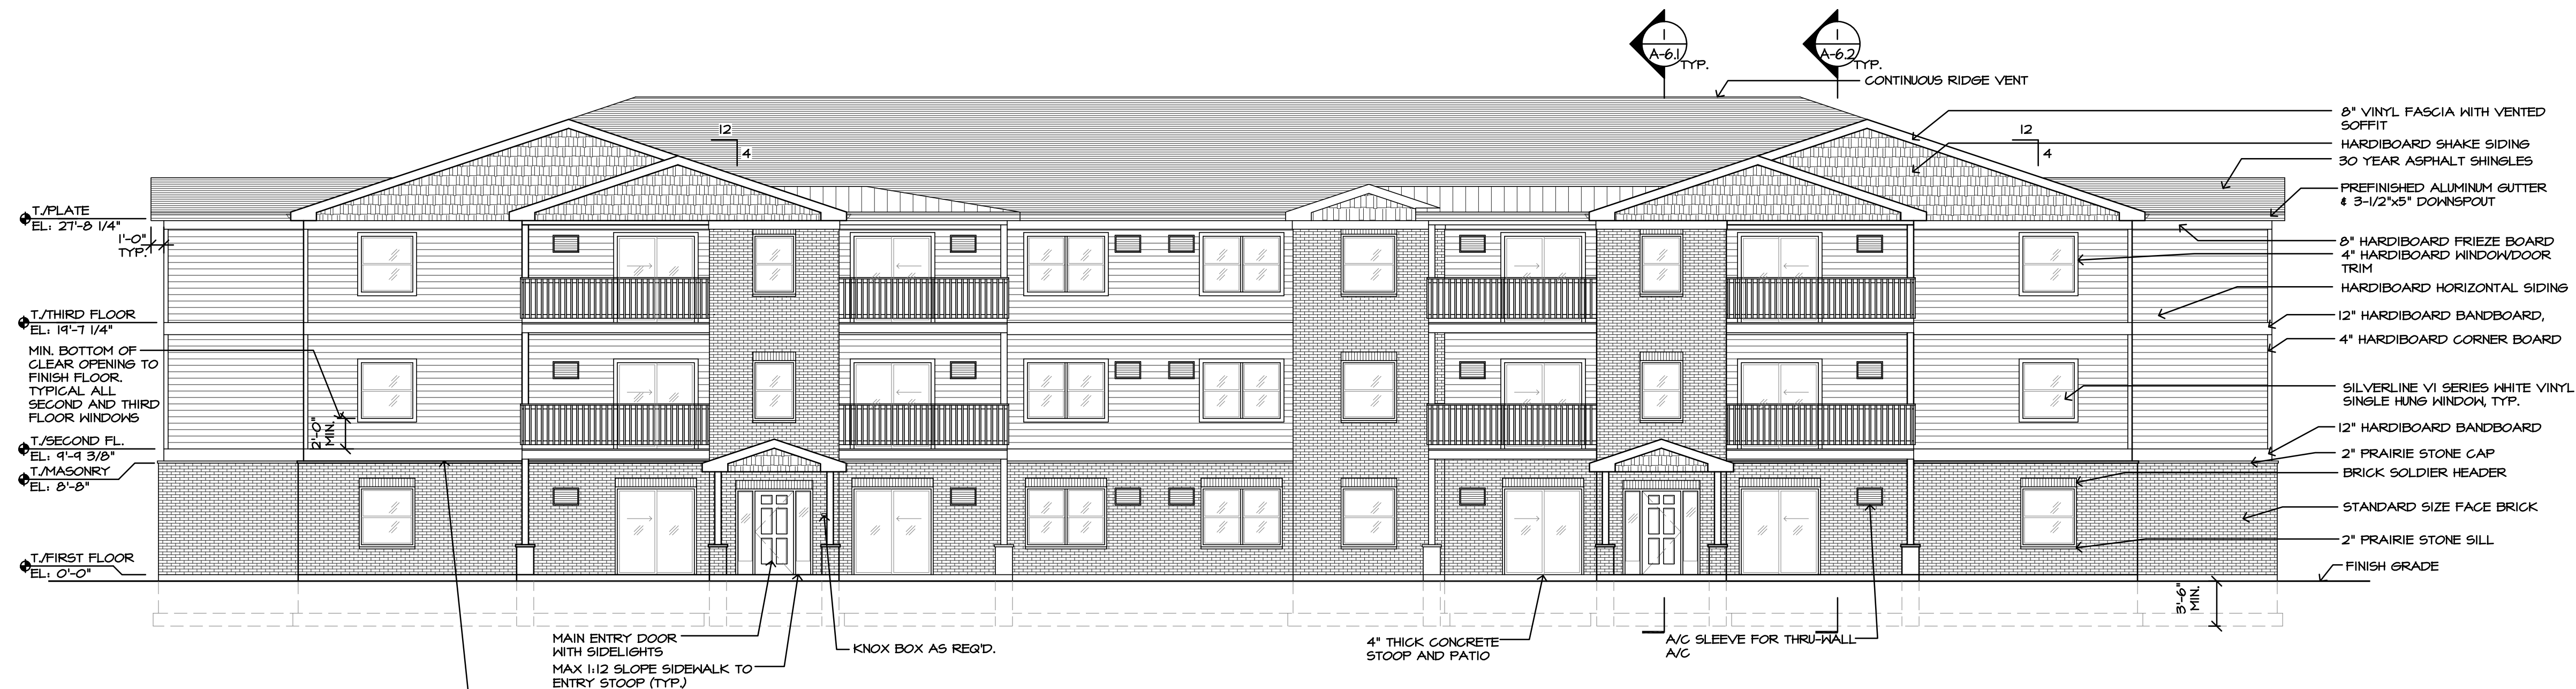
1
A-6.1
TYP.

1
A-6.2
TYP.

CONTINUOUS RIDGE VENT

12
4

12
4

8" VINYL FASCIA WITH VENTED SOFFIT
HARDIBOARD SHAKE SIDING
30 YEAR ASPHALT SHINGLES
PREFINISHED ALUMINUM GUTTER & 3-1/2"x5" DOWNSPOUT
8" HARDIBOARD FRIEZE BOARD
4" HARDIBOARD WINDOWDOOR TRIM
HARDIBOARD HORIZONTAL SIDING
12" HARDIBOARD BANDBOARD,
4" HARDIBOARD CORNER BOARD
SILVERLINE VI SERIES WHITE VINYL SINGLE HUNG WINDOW, TYP.
12" HARDIBOARD BANDBOARD
2" PRAIRIE STONE CAP
BRICK SOLDIER HEADER
STANDARD SIZE FACE BRICK
2" PRAIRIE STONE SILL
FINISH GRADE

T./PLATE
EL: 27'-8 1/4"
1'-0"
TYP.
T./THIRD FLOOR
EL: 19'-7 1/4"
MIN. BOTTOM OF CLEAR OPENING TO FINISH FLOOR. TYPICAL ALL SECOND AND THIRD FLOOR WINDOWS
2'-0" MIN.
T./SECOND FL.
EL: 9'-9 3/8"
T./MASONRY
EL: 8'-8"
T./FIRST FLOOR
EL: 0'-0"

3'-6" MIN.

MAIN ENTRY DOOR WITH SIDELIGHTS
MAX 1:12 SLOPE SIDEWALK TO ENTRY STOOP (TYP.)
KNOX BOX AS REQ'D.
4" THICK CONCRETE STOOP AND PATIO
A/C SLEEVE FOR THRU-WALL A/C